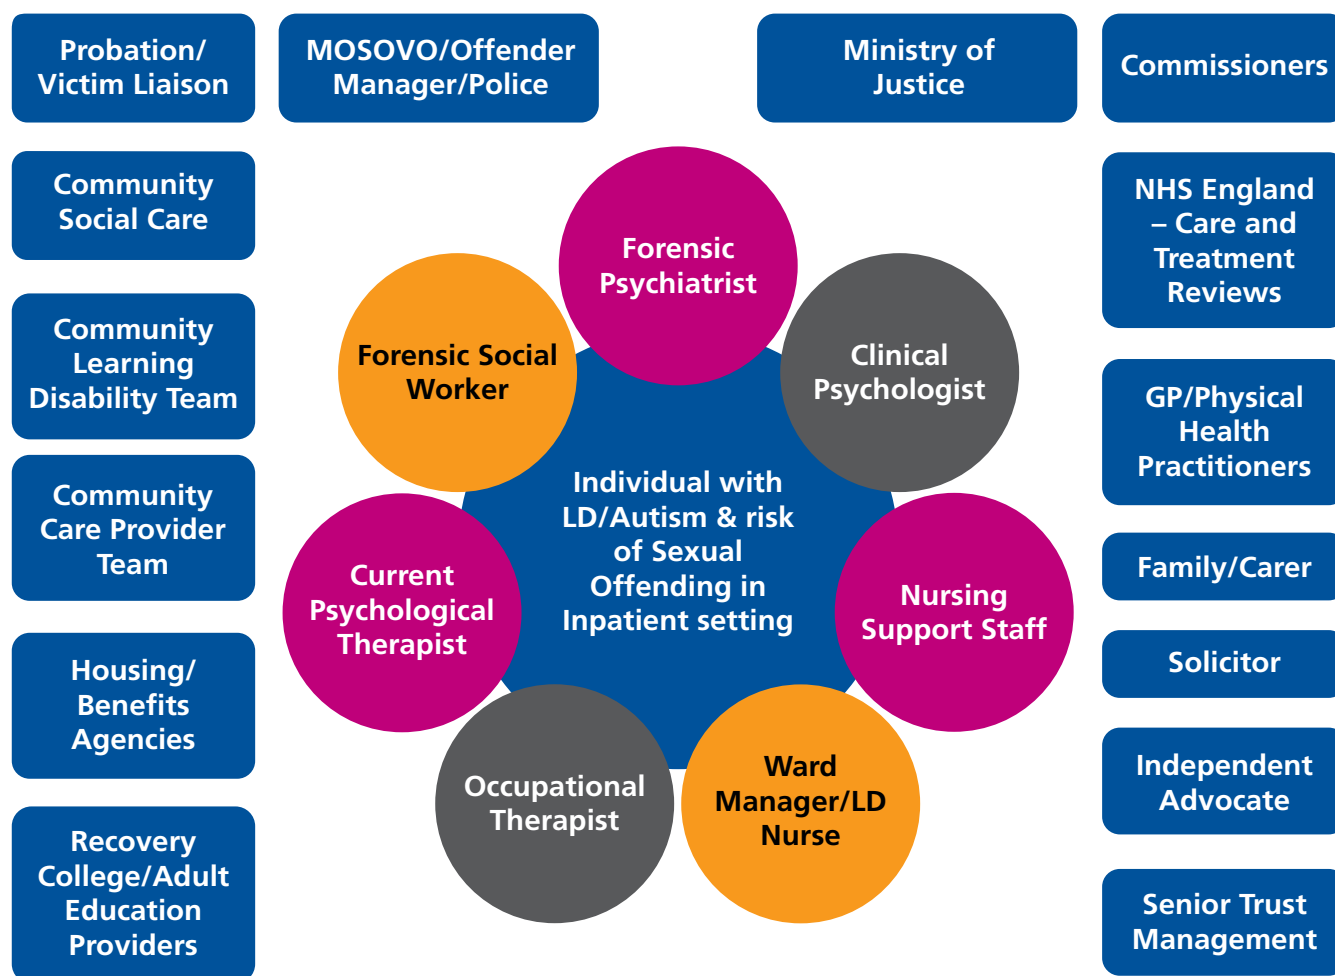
Probation/ Victim Liaison

MOSOVO/Offender Manager/Police

Ministry of Justice

Commissioners

Community Social Care

NHS England – Care and Treatment Reviews

Forensic Psychiatrist

Forensic Social Worker

Clinical Psychologist

Community Learning Disability Team

GP/Physical Health Practitioners

Individual with LD/Autism & risk of Sexual Offending in Inpatient setting

Community Care Provider Team

Current Psychological Therapist

Nursing Support Staff

Family/Carer

Solicitor

Housing/ Benefits Agencies

Occupational Therapist

Ward Manager/LD Nurse

Independent Advocate

Recovery College/Adult Education Providers

Senior Trust Management